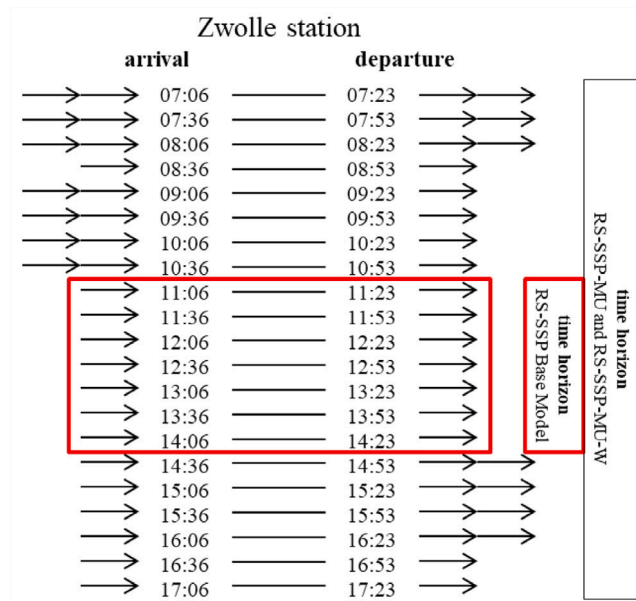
Zwolle station

| arrival | departure |
|---|---|
| 07:06 | 07:23 |
| 07:36 | 07:53 |
| 08:06 | 08:23 |
| 08:36 | 08:53 |
| 09:06 | 09:23 |
| 09:36 | 09:53 |
| 10:06 | 10:23 |
| 10:36 | 10:53 |
| 11:06 | 11:23 |
| 11:36 | 11:53 |
| 12:06 | 12:23 |
| 12:36 | 12:53 |
| 13:06 | 13:23 |
| 13:36 | 13:53 |
| 14:06 | 14:23 |
| 14:36 | 14:53 |
| 15:06 | 15:23 |
| 15:36 | 15:53 |
| 16:06 | 16:23 |
| 16:36 | 16:53 |
| 17:06 | 17:23 |

time horizon
RS-SSP Base Model

time horizon
RS-SSP-MU and RS-SSP-MU-W